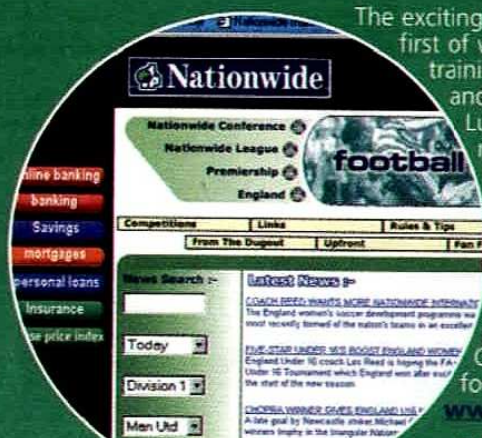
Nationwide

The exciting
first of
traini
and
Lu

Nationwide

Nationwide Conference
Nationwide League
Premiership
England

football

nline banking
banking
Savings
mortgages
personal loans
Insurance
se price index

Competitions
Links
Rules & Tips
From The Dugout
Upfront
Fan F

News Search :-

Today
Division 1
Man Utd

Latest News :-

COACH REED WANTS MORE NATIONWIDE INTERNATI
The England women's soccer development programme wa most recently formed of the nation's teams in an excellent

FIVE-STAR UNDER 16S BOOST ENGLAND WOMEN
England Under 16 coach Les Reed is hoping the FA- Under 16 Tournament which England won after excit the start of the new season

CHOPRA WINNER GIVES ENGLAND U16
A late goal by Newcastle striker Michael winners trophy in the triangular Nation

C
fo
ww